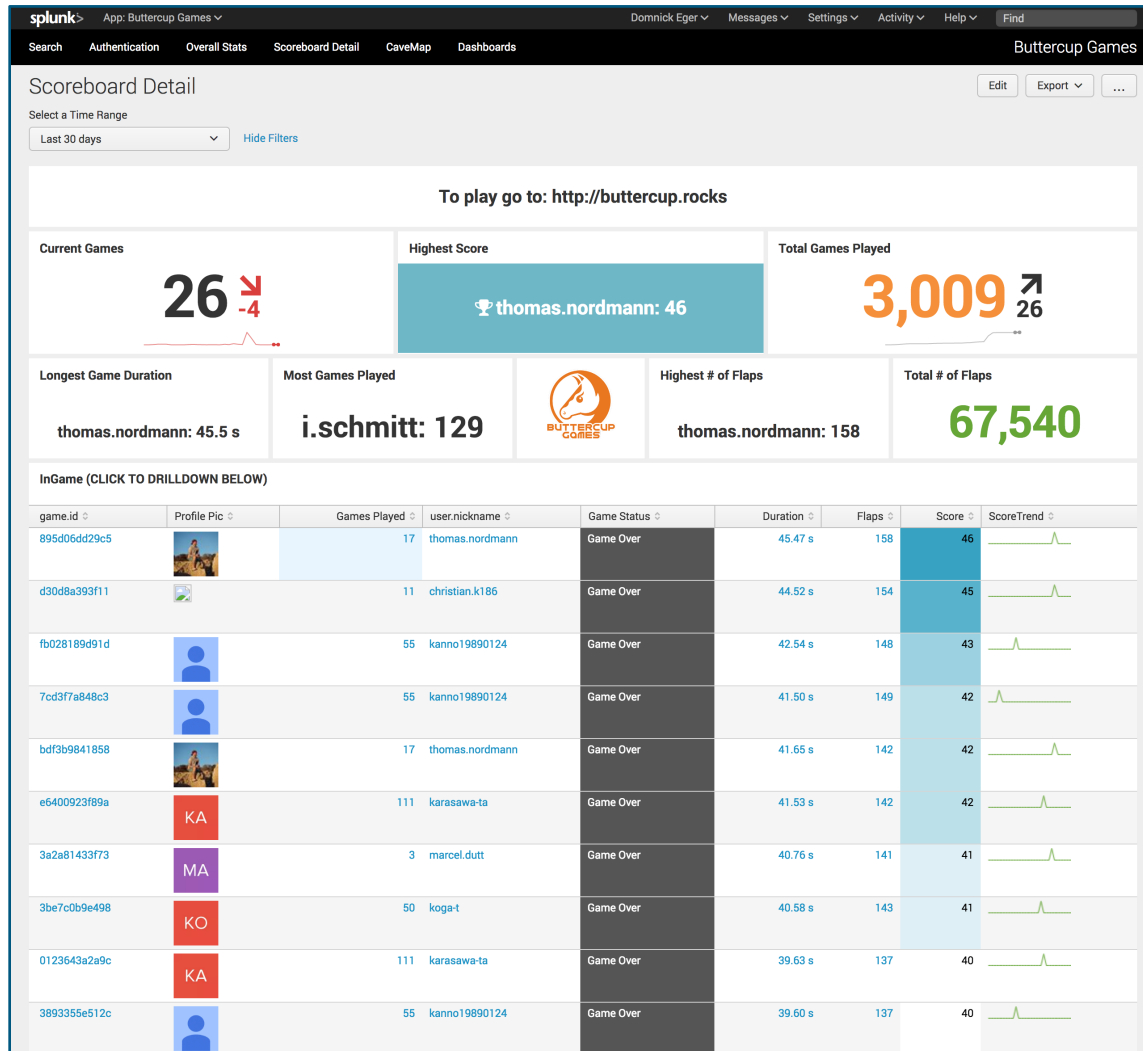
splunk> App: Buttercup Games ∨ Domnick Eger ∨ Messages ∨ Settings ∨ Activity ∨ Help ∨ Find

Search Authentication Overall Stats Scoreboard Detail CaveMap Dashboards Buttercup Games

Scoreboard Detail

Edit Export ∨ ...

Select a Time Range

Last 30 days ∨ Hide Filters

To play go to: http://buttercup.rocks

Current Games

26 -4

Highest Score

thomas.nordmann: 46

Total Games Played

3,009 26

Longest Game Duration

thomas.nordmann: 45.5 s

Most Games Played

i.schmitt: 129

BUTTERCUP GAMES

Highest # of Flaps

thomas.nordmann: 158

Total # of Flaps

67,540

InGame (CLICK TO DRILLDOWN BELOW)

| game.id | Profile Pic | Games Played | user.nickname | Game Status | Duration | Flaps | Score | ScoreTrend |
|---|---|---|---|---|---|---|---|---|
| 895d06dd29c5 | | 17 | thomas.nordmann | Game Over | 45.47 s | 158 | 46 | |
| d30d8a393f11 | | 11 | christian.k186 | Game Over | 44.52 s | 154 | 45 | |
| fb028189d91d | | 55 | kanno19890124 | Game Over | 42.54 s | 148 | 43 | |
| 7cd3f7a848c3 | | 55 | kanno19890124 | Game Over | 41.50 s | 149 | 42 | |
| bdf3b9841858 | | 17 | thomas.nordmann | Game Over | 41.65 s | 142 | 42 | |
| e6400923f89a | KA | 111 | karasawa-ta | Game Over | 41.53 s | 142 | 42 | |
| 3a2a81433f73 | MA | 3 | marcel.dutt | Game Over | 40.76 s | 141 | 41 | |
| 3be7c0b9e498 | KO | 50 | koga-t | Game Over | 40.58 s | 143 | 41 | |
| 0123643a2a9c | KA | 111 | karasawa-ta | Game Over | 39.63 s | 137 | 40 | |
| 3893355e512c | | 55 | kanno19890124 | Game Over | 39.60 s | 137 | 40 | |